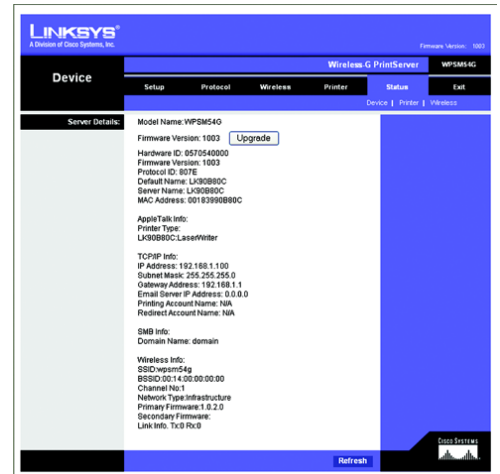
LINKSYS®
A Division of Cisco Systems, Inc.

Firmware Version: 1003

Device

Wireless-G PrintServer

WPSM54G

Setup | Protocol | Wireless | Printer | Status | Exit

Device | Printer | Wireless

Server Details:

Model Name:WPSM54G

Firmware Version: 1003 Upgrade

Hardware ID: 0570540000
Firmware Version: 1003
Protocol ID: 807E
Default Name: LK90B80C
Server Name: LK90B80C
MAC Address: 00183990B80C

AppleTalk Info:
Printer Type:
LK90B80C:LaserWriter

TCP/IP Info:
IP Address: 192.168.1.100
Subnet Mask: 255.255.255.0
Gateway Address: 192.168.1.1
Email Server IP Address: 0.0.0.0
Printing Account Name: N/A
Redirect Account Name: N/A

SMB Info:
Domain Name: domain

Wireless Info:
SSID:wpsm54g
BSSID:00:14:00:00:00:00
Channel No:1
Network Type:Infrastructure
Primary Firmware:1.0.2.0
Secondary Firmware:
Link Info. Tx:0 Rx:0

Refresh

CISCO SYSTEMS